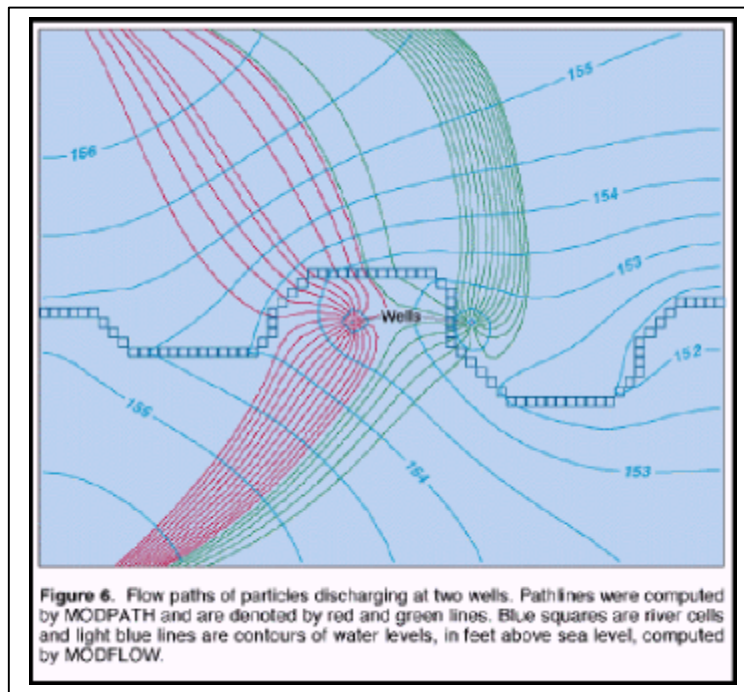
155

156

154

153

Wells

152

155

154

153

Figure 6. Flow paths of particles discharging at two wells. Pathlines were computed by MODPATH and are denoted by red and green lines. Blue squares are river cells and light blue lines are contours of water levels, in feet above sea level, computed by MODFLOW.